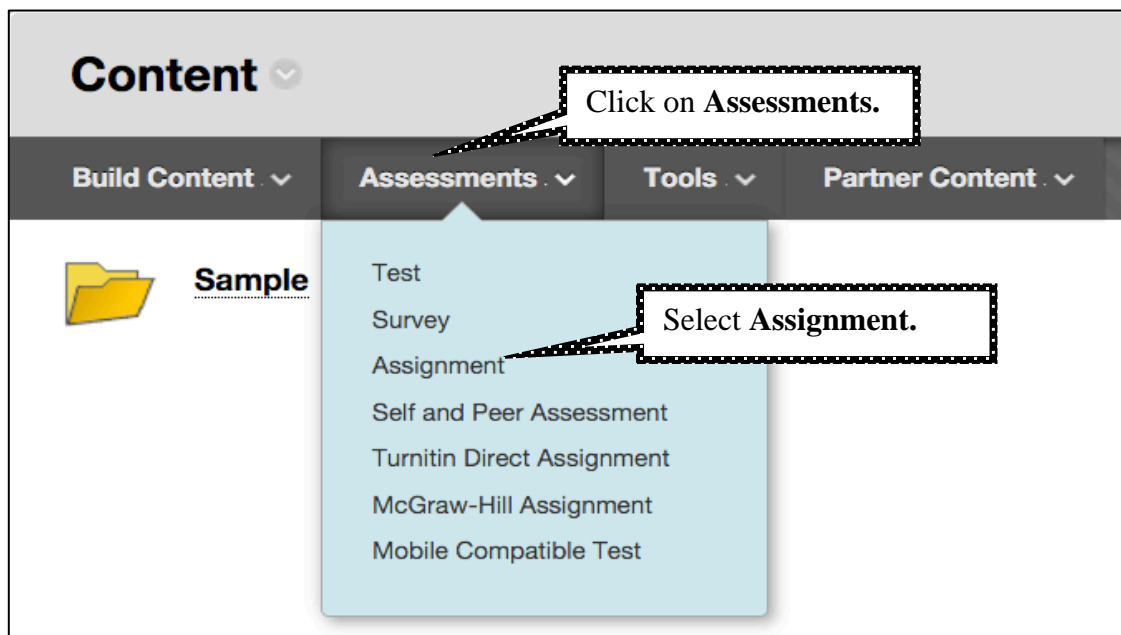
Content

Click on **Assessments.**

Build Content Assessments Tools Partner Content

Sample

Test
Survey
Assignment
Self and Peer Assessment
Turnitin Direct Assignment
McGraw-Hill Assignment
Mobile Compatible Test

Select **Assignment.**